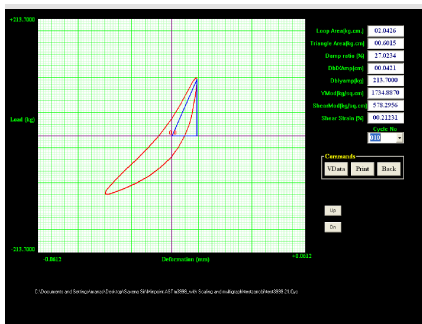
+213.7000

Load (kg)

0,0

-213.7000

-0.0612

Deformation (mm)

+0.0612

Loop Area[kg.cm] 02.0426

Triangle Area[kg.cm] 00.6015

Damp ratio [%] 27.0224

Old0Area[cm] 00.0421

Oldyamp[kg] 213.7000

YMod[kg/sq.cm] 1734.8870

ShearMod[kg/sq.cm] 578.2956

Shear Strain [%] 00.21251

Cycle No. 010

Commands

VData Print Back

Up

Dn

C:\Documents and Settings\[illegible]\Shear Gk\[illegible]